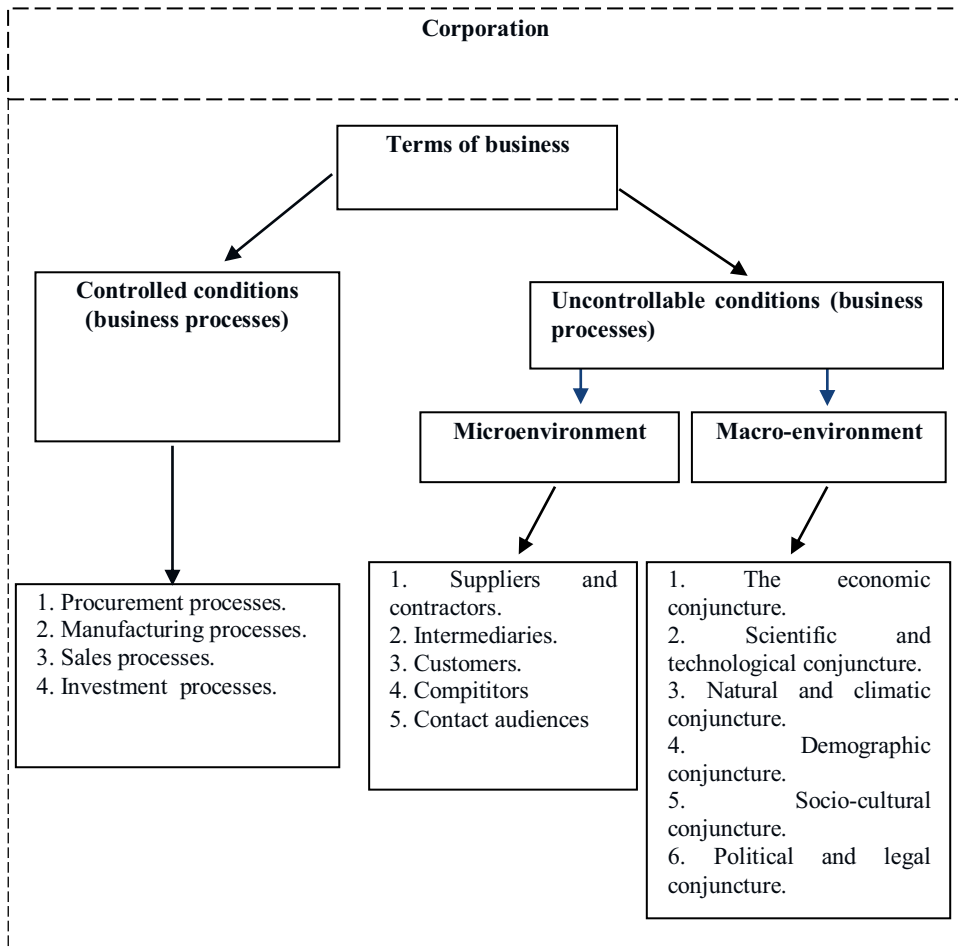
Corporation

Terms of business

Controlled conditions (business processes)

Uncontrollable conditions (business processes)

Microenvironment

Macro-environment

1. Procurement processes.
2. Manufacturing processes.
3. Sales processes.
4. Investment processes.

1. Suppliers and contractors.
2. Intermediaries.
3. Customers.
4. Compititors
5. Contact audiences

1. The economic conjuncture.
2. Scientific and technological conjuncture.
3. Natural and climatic conjuncture.
4. Demographic conjuncture.
5. Socio-cultural conjuncture.
6. Political and legal conjuncture.